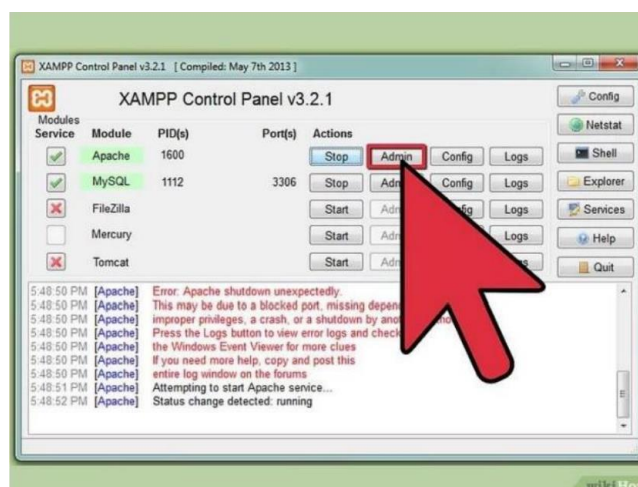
XAMPP Control Panel v3.2.1 [ Compiled: May 7th 2013 ]

XAMPP Control Panel v3.2.1

Config
Netstat
Shell
Explorer
Services
Help
Quit

| Modules Service | Module | PID(s) | Port(s) | Actions | | | |
|---|---|---|---|---|---|---|---|
| | Apache | 1600 | | Stop | Admin | Config | Logs |
| | MySQL | 1112 | 3306 | Stop | Adm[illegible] | Config | Logs |
| | FileZilla | | | Start | Adm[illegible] | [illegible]fig | Logs |
| | Mercury | | | Start | Adm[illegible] | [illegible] | Logs |
| | Tomcat | | | Start | Adm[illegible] | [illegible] | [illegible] |

5:48:50 PM [Apache] Error: Apache shutdown unexpectedly.
5:48:50 PM [Apache] This may be due to a blocked port, missing depend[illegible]
5:48:50 PM [Apache] improper privileges, a crash, or a shutdown by ano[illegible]
5:48:50 PM [Apache] Press the Logs button to view error logs and check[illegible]
5:48:50 PM [Apache] the Windows Event Viewer for more clues
5:48:50 PM [Apache] If you need more help, copy and post this
5:48:50 PM [Apache] entire log window on the forums
5:48:51 PM [Apache] Attempting to start Apache service...
5:48:52 PM [Apache] Status change detected: running

wiki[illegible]